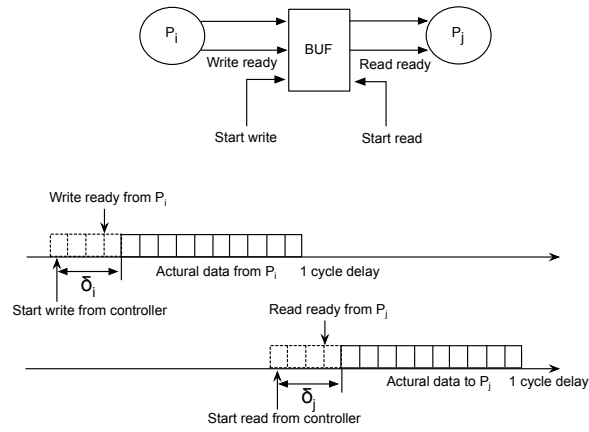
$P_i$

BUF

$P_j$

Write ready

Read ready

Start write

Start read

Write ready from $P_i$

$\delta_i$

Actural data from $P_i$

1 cycle delay

Start write from controller

Read ready from $P_j$

$\delta_j$

Actural data to $P_j$

1 cycle delay

Start read from controller